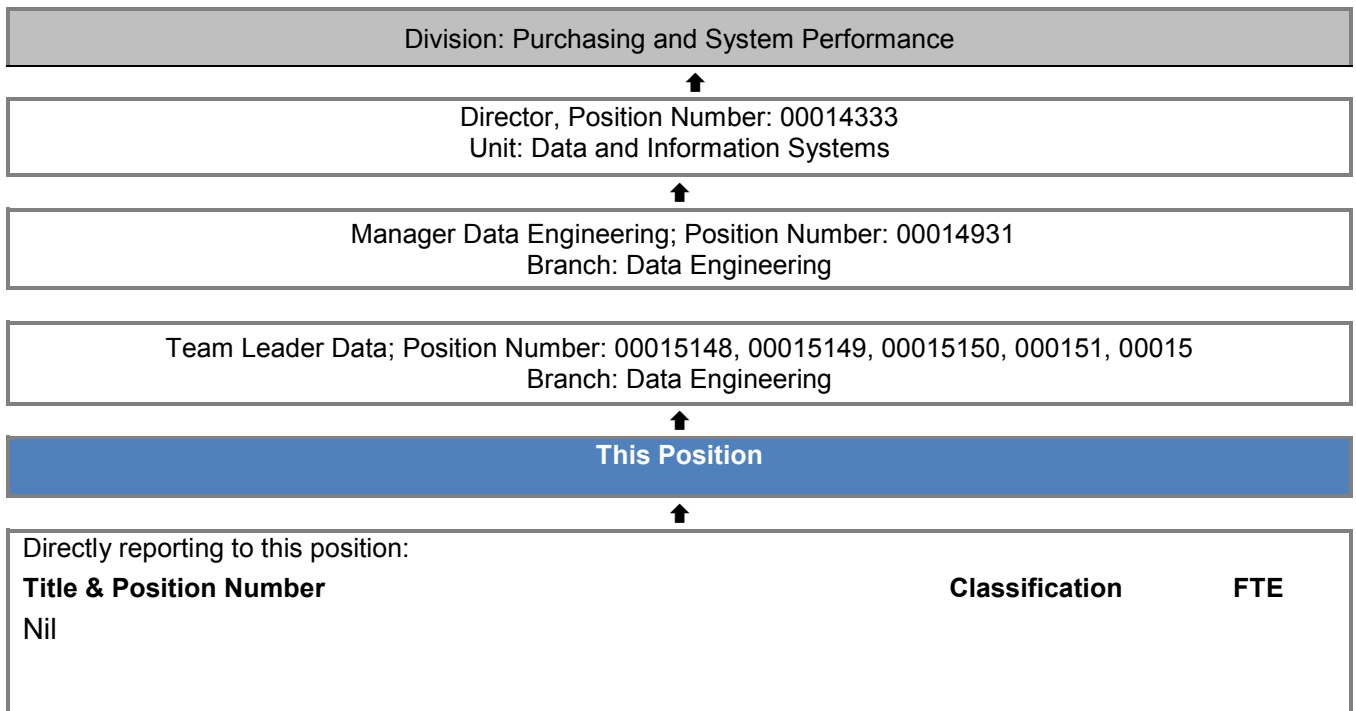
Division: Purchasing and System Performance

Director, Position Number: 00014333
Unit: Data and Information Systems

Manager Data Engineering; Position Number: 00014931
Branch: Data Engineering

Team Leader Data; Position Number: 00015148, 00015149, 00015150, 000151, 00015
Branch: Data Engineering

This Position

Directly reporting to this position:

| Title & Position Number | Classification | FTE |
|---|---|---|
| Nil | | |